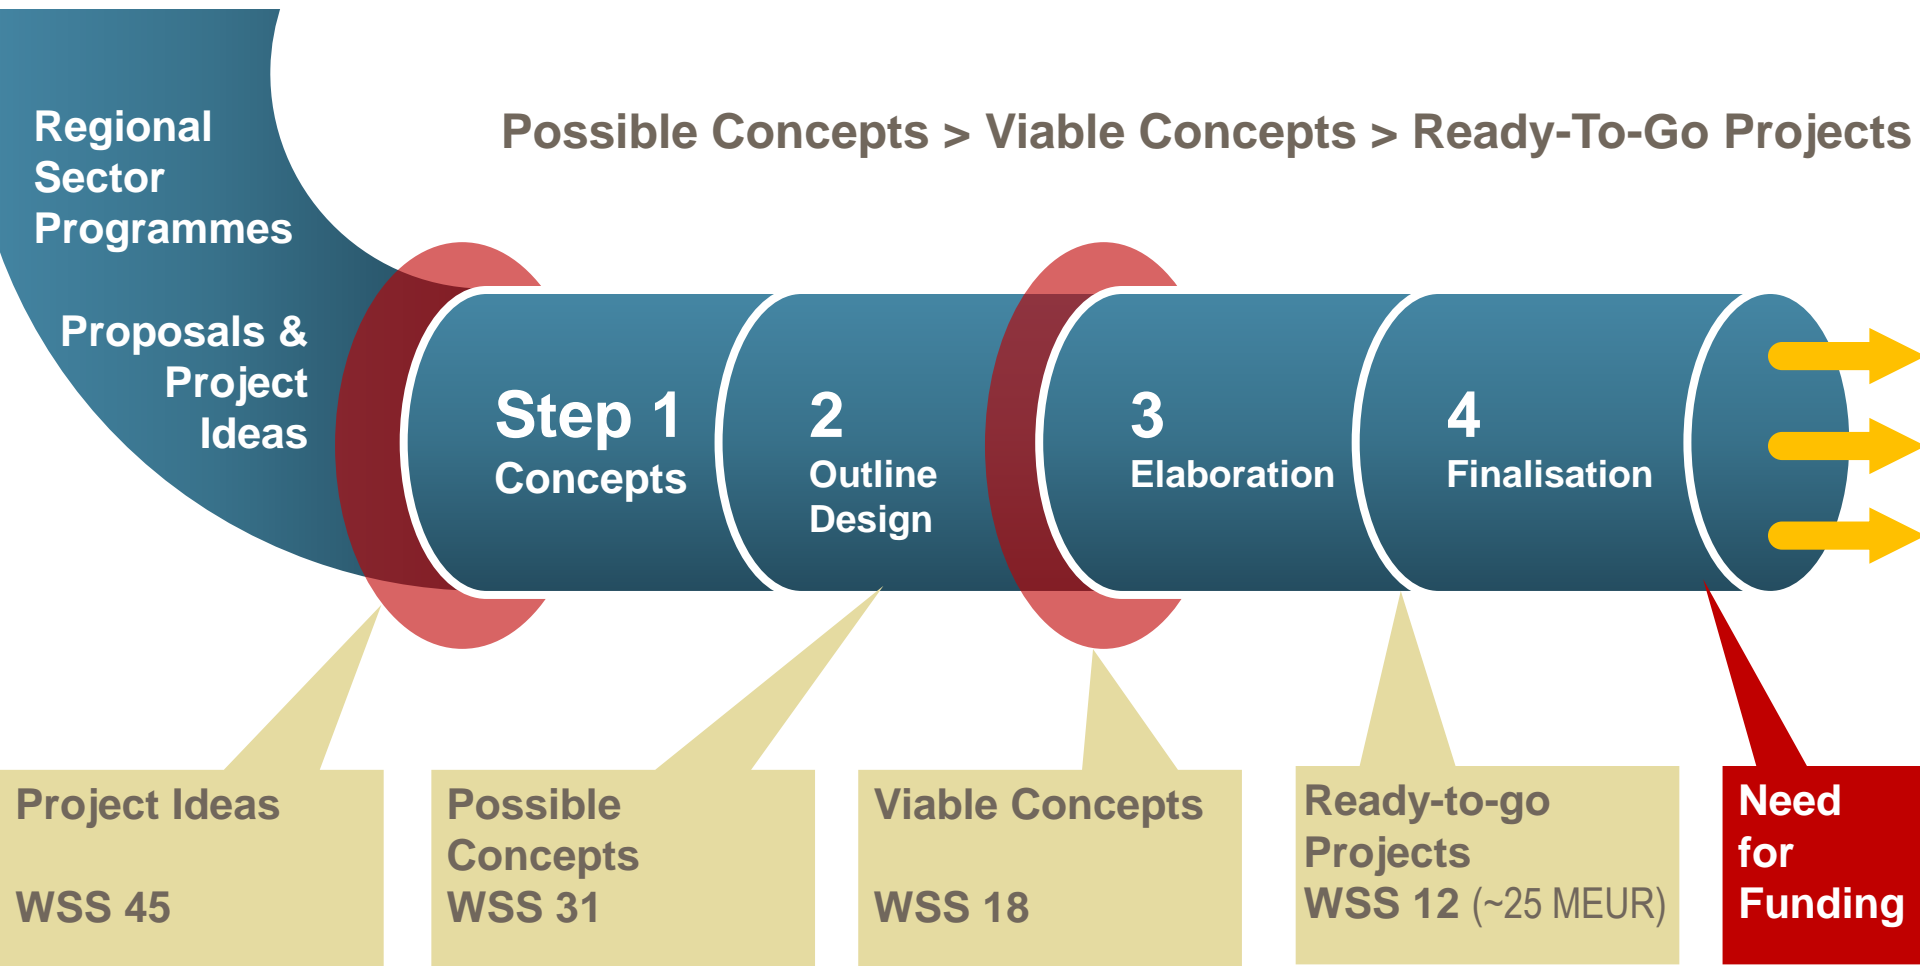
Regional Sector Programmes

Proposals & Project Ideas

Possible Concepts > Viable Concepts > Ready-To-Go Projects

Step 1
Concepts

2
Outline Design

3
Elaboration

4
Finalisation

Project Ideas

WSS 45

Possible Concepts
WSS 31

Viable Concepts

WSS 18

Ready-to-go Projects
WSS 12 (~25 MEUR)

Need for Funding